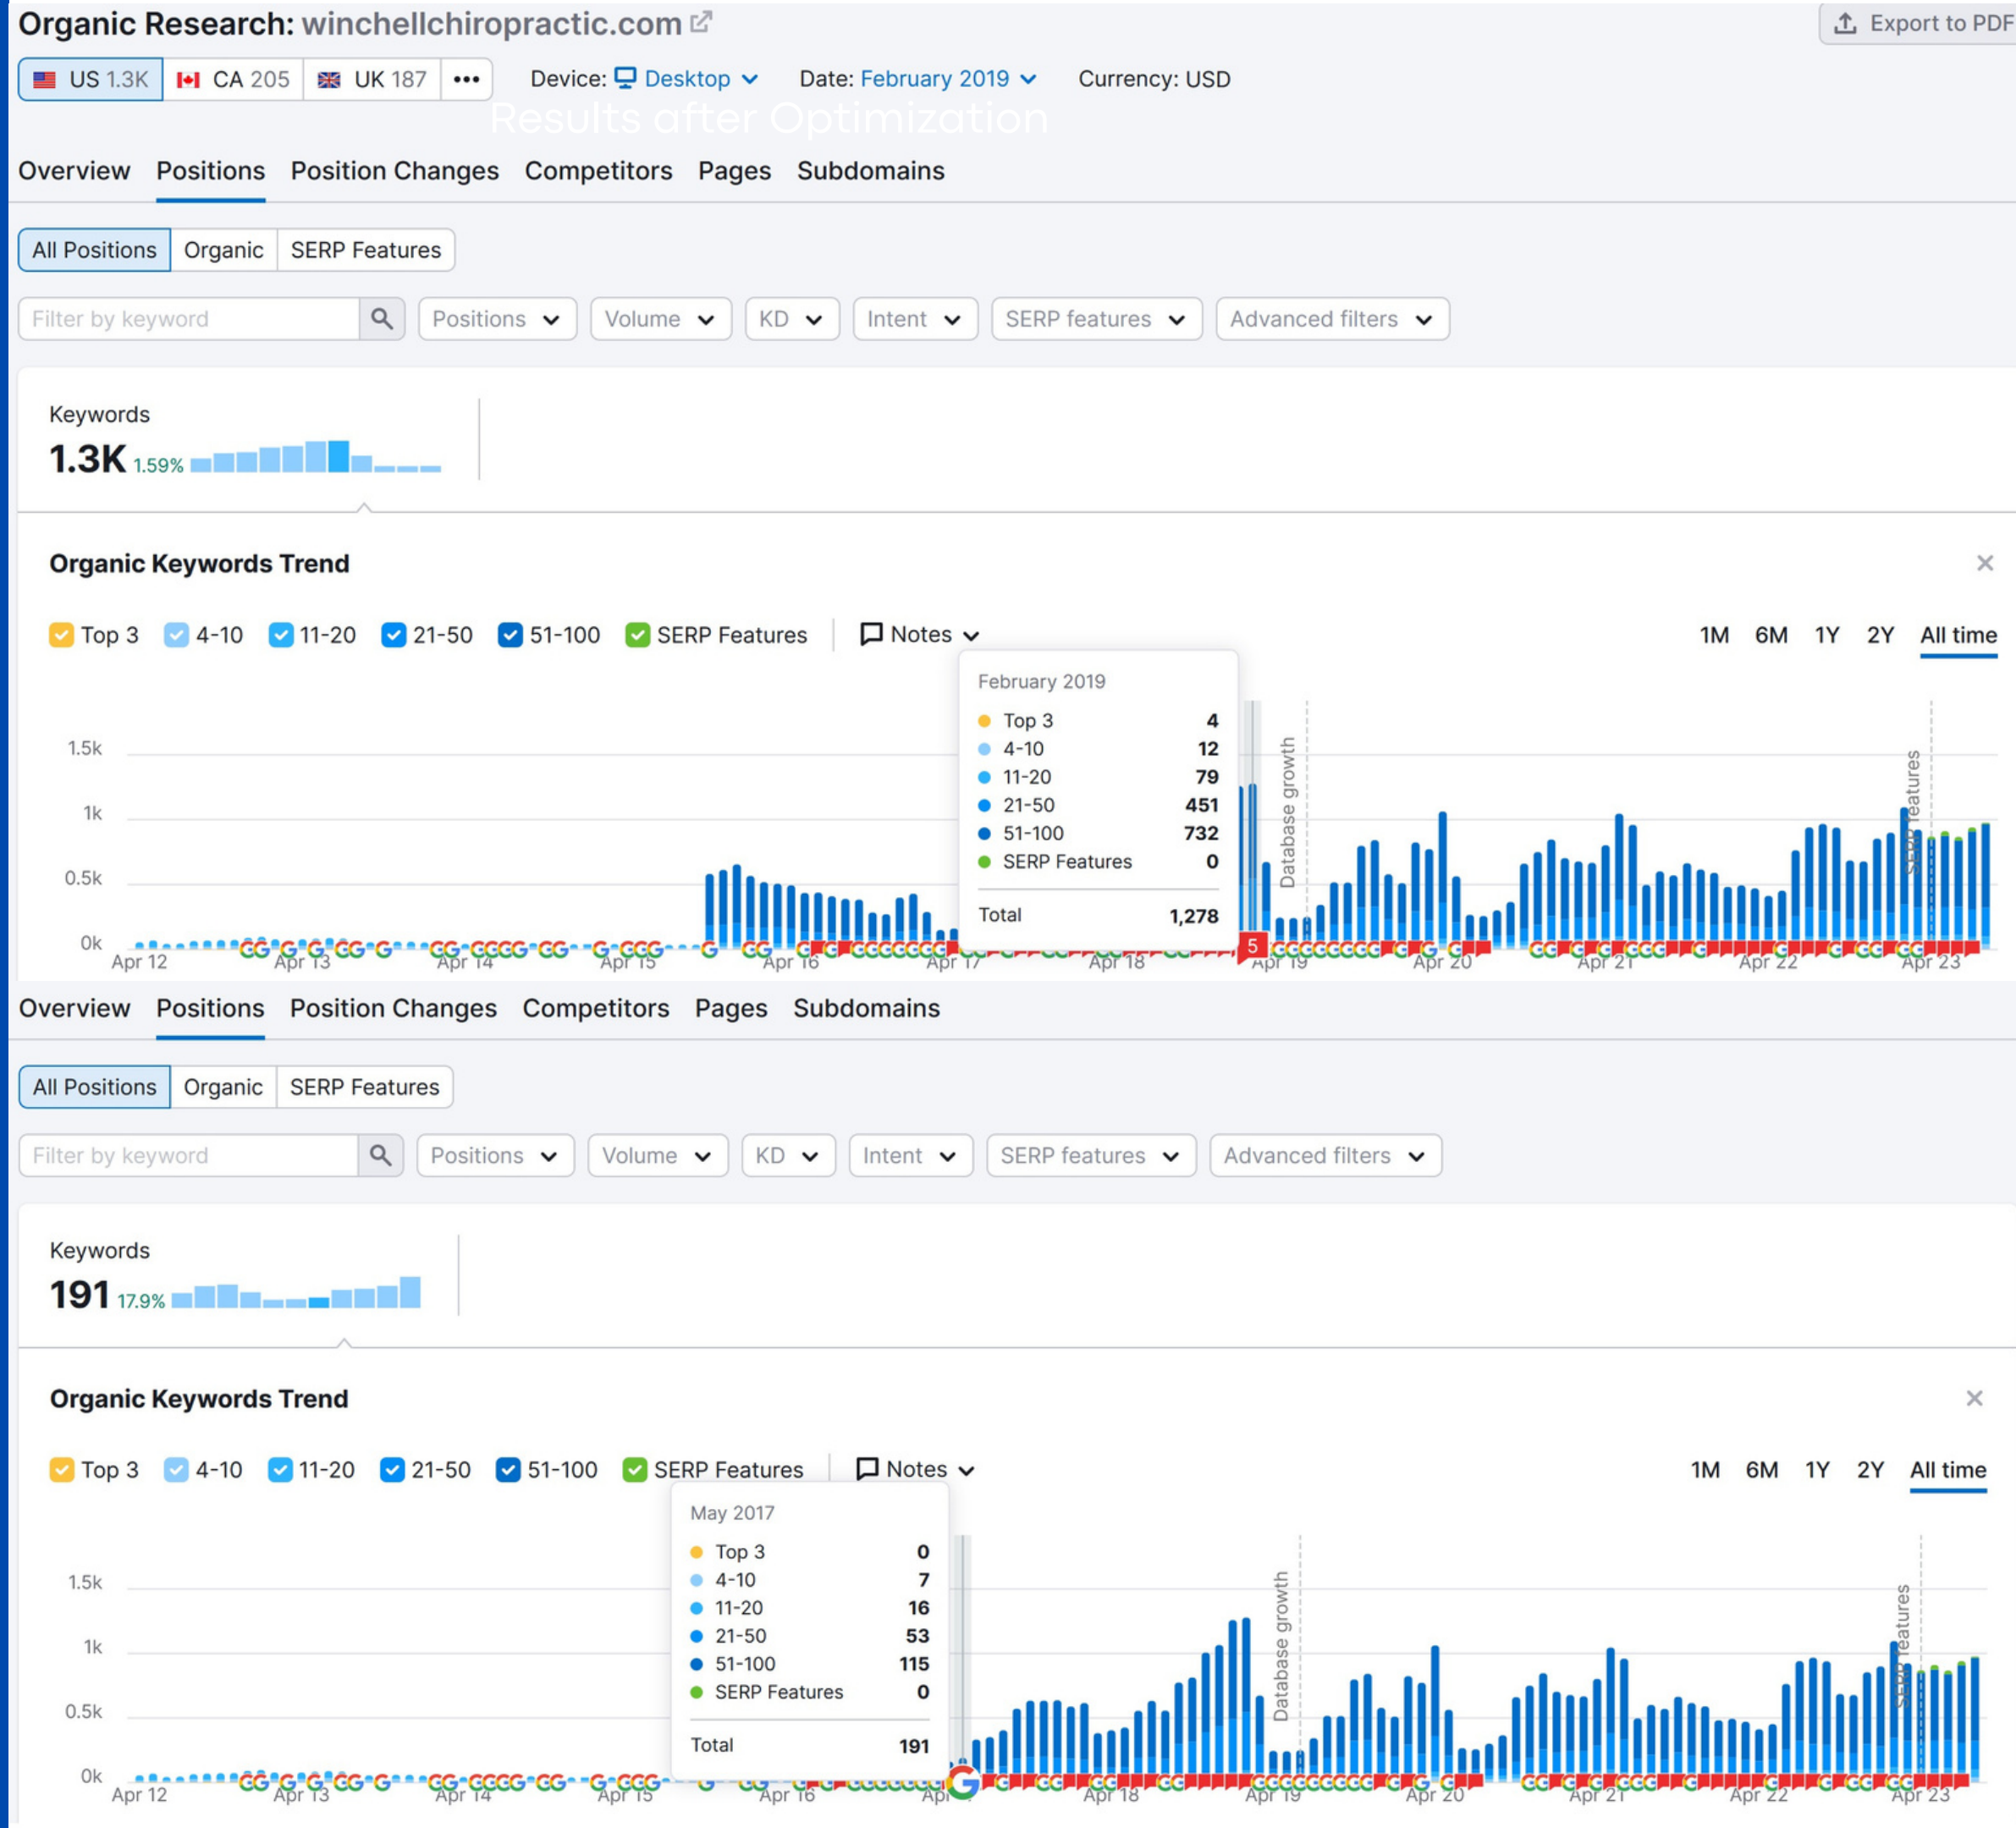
Organic Research: winchellchiropractic.com

Export to PDF

US 1.3K CA 205 UK 187 •••

Device: Desktop Date: February 2019 Currency: USD

Results after Optimization

Overview Positions Position Changes Competitors Pages Subdomains

All Positions Organic SERP Features

Filter by keyword Positions Volume KD Intent SERP features Advanced filters

Keywords
1.3K 1.59%

Organic Keywords Trend

Top 3 4-10 11-20 21-50 51-100 SERP Features Notes

1M 6M 1Y 2Y All time

February 2019

| | |
|---|---|
| Top 3 | 4 |
| 4-10 | 12 |
| 11-20 | 79 |
| 21-50 | 451 |
| 51-100 | 732 |
| SERP Features | 0 |
| Total | 1,278 |

1.5k
1k
0.5k
0k

Database growth
SERP features

Apr 12 Apr 13 Apr 14 Apr 15 Apr 16 Apr 17 Apr 18 Apr 19 Apr 20 Apr 21 Apr 22 Apr 23

Overview Positions Position Changes Competitors Pages Subdomains

All Positions Organic SERP Features

Filter by keyword Positions Volume KD Intent SERP features Advanced filters

Keywords
191 17.9%

Organic Keywords Trend

Top 3 4-10 11-20 21-50 51-100 SERP Features Notes

1M 6M 1Y 2Y All time

May 2017

| | |
|---|---|
| Top 3 | 0 |
| 4-10 | 7 |
| 11-20 | 16 |
| 21-50 | 53 |
| 51-100 | 115 |
| SERP Features | 0 |
| Total | 191 |

1.5k
1k
0.5k
0k

Database growth
SERP features

Apr 12 Apr 13 Apr 14 Apr 15 Apr 16 Apr 18 Apr 19 Apr 20 Apr 21 Apr 22 Apr 23